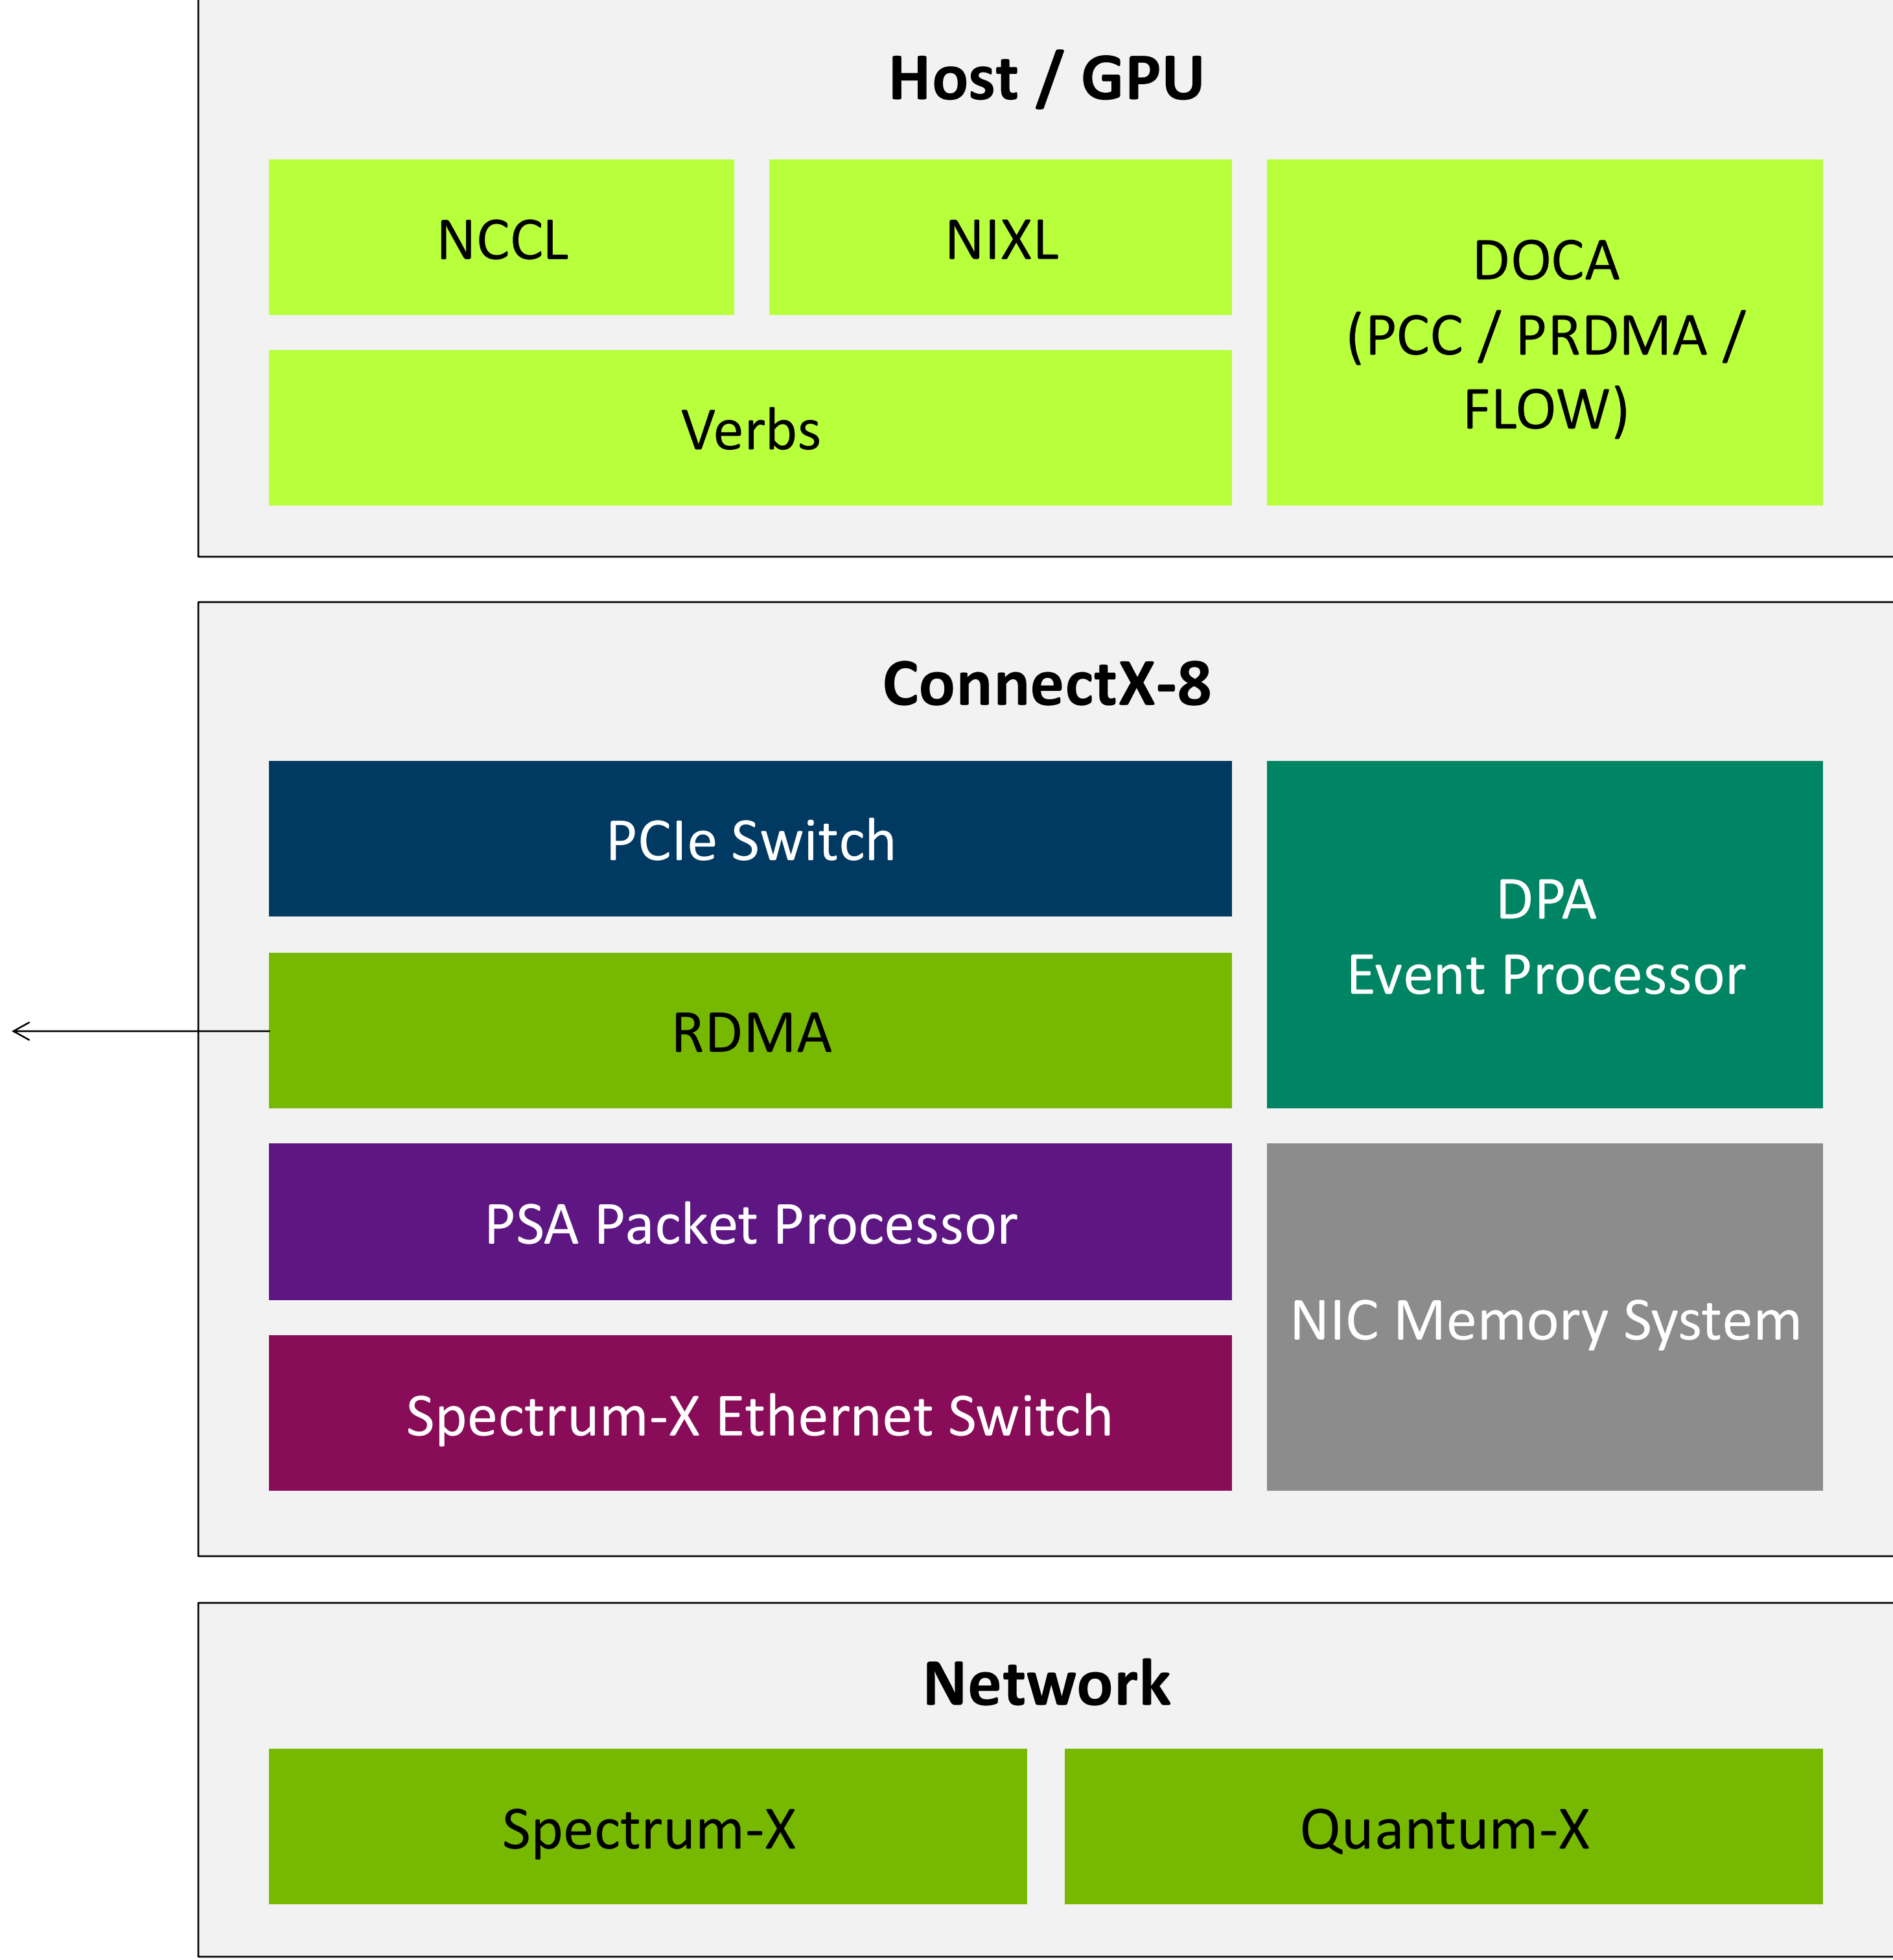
Host / GPU

NCCL

NIXL

DOCA (PCC / PRDMA / FLOW)

Verbs

ConnectX-8

PCIe Switch

DPA Event Processor

RDMA

PSA Packet Processor

NIC Memory System

Spectrum-X Ethernet Switch

Network

Spectrum-X

Quantum-X